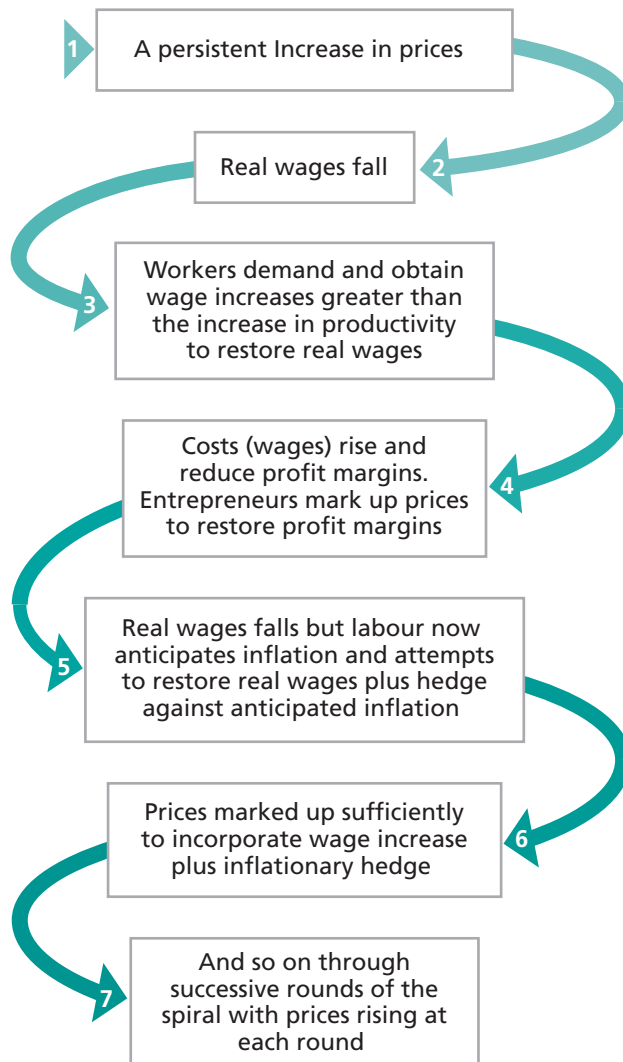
1 A persistent Increase in prices

2 Real wages fall

3 Workers demand and obtain wage increases greater than the increase in productivity to restore real wages

4 Costs (wages) rise and reduce profit margins. Entrepreneurs mark up prices to restore profit margins

5 Real wages falls but labour now anticipates inflation and attempts to restore real wages plus hedge against anticipated inflation

6 Prices marked up sufficiently to incorporate wage increase plus inflationary hedge

7 And so on through successive rounds of the spiral with prices rising at each round